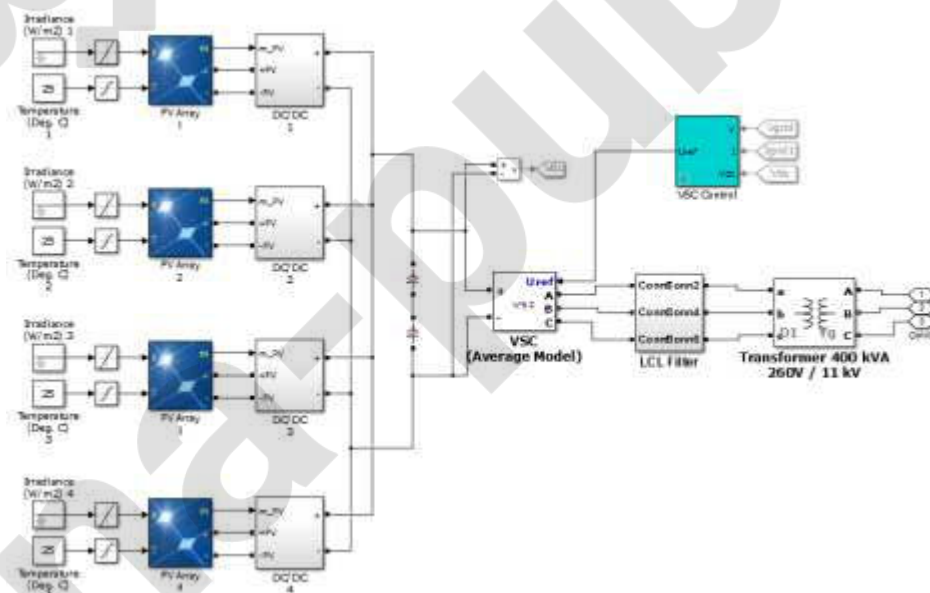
Irradiance (W/m2) 1

25

Temperature (Deg. C) 1

PV Array 1

m_PV
+PV
-PV

DC/DC 1

Irradiance (W/m2) 2

25

Temperature (Deg. C) 2

PV Array 2

m_PV
+PV
-PV

DC/DC 2

Irradiance (W/m2) 3

25

Temperature (Deg. C) 3

PV Array 3

m_PV
+PV
-PV

DC/DC 3

Irradiance (W/m2) 4

25

Temperature (Deg. C) 4

PV Array 4

m_PV
+PV
-PV

DC/DC 4

Uref
A
B
C

VSC (Average Model)

Uref

VSC Control

ConnConn2
ConnConn4
ConnConn6

LCL Filter

a
b
c
A
B
C

Transformer 400 kVA 260V / 11 kV

1
2
3